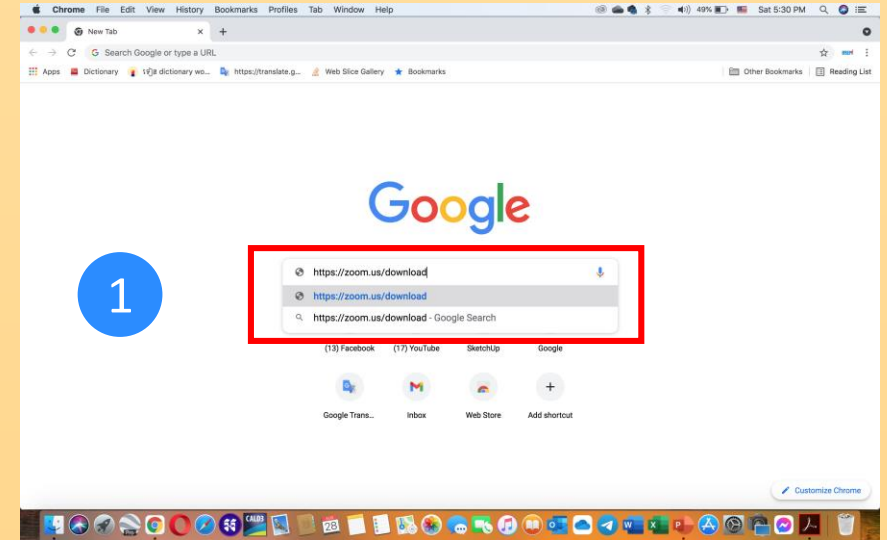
Chrome File Edit View History Bookmarks Profiles Tab Window Help
49% Sat 5:30 PM
New Tab
Search Google or type a URL
Apps Dictionary Việt dictionary wo... https://translate.g... Web Slice Gallery Bookmarks
Other Bookmarks Reading List

Google

1

https://zoom.us/download
https://zoom.us/download
https://zoom.us/download - Google Search

(13) Facebook (17) YouTube SketchUp Google
Google Trans... Inbox Web Store Add shortcut

Customize Chrome

28